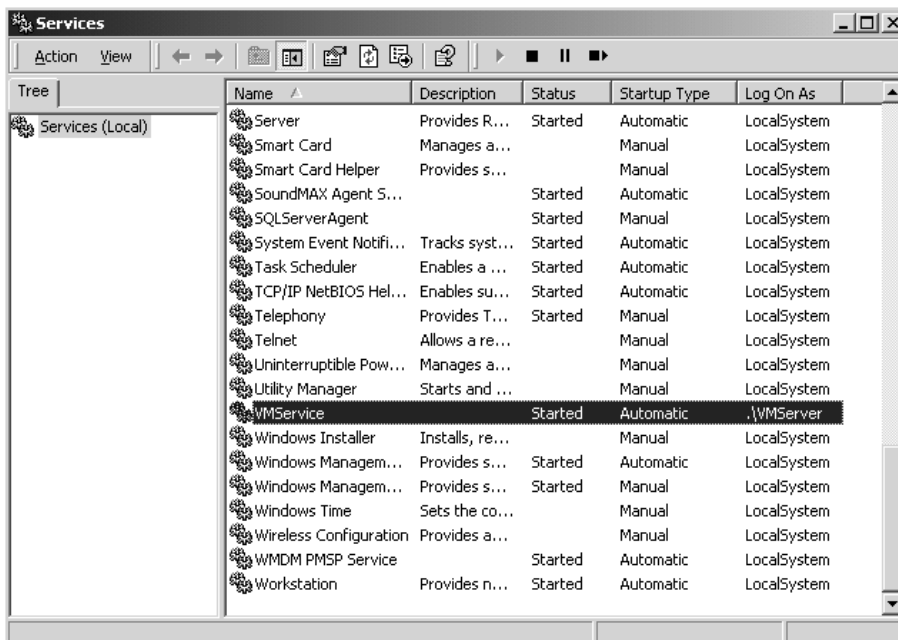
Services

Action View

Tree

Services (Local)

| Name | Description | Status | Startup Type | Log On As |
|---|---|---|---|---|
| Server | Provides R... | Started | Automatic | LocalSystem |
| Smart Card | Manages a... | | Manual | LocalSystem |
| Smart Card Helper | Provides s... | | Manual | LocalSystem |
| SoundMAX Agent S... | | Started | Automatic | LocalSystem |
| SQLServerAgent | | Started | Manual | LocalSystem |
| System Event Notifi... | Tracks syst... | Started | Automatic | LocalSystem |
| Task Scheduler | Enables a ... | Started | Automatic | LocalSystem |
| TCP/IP NetBIOS Hel... | Enables su... | Started | Automatic | LocalSystem |
| Telephony | Provides T... | Started | Manual | LocalSystem |
| Telnet | Allows a re... | | Manual | LocalSystem |
| Uninterruptible Pow... | Manages a... | | Manual | LocalSystem |
| Utility Manager | Starts and ... | | Manual | LocalSystem |
| VMService | | Started | Automatic | .\VMServer |
| Windows Installer | Installs, re... | | Manual | LocalSystem |
| Windows Managem... | Provides s... | Started | Automatic | LocalSystem |
| Windows Managem... | Provides s... | Started | Manual | LocalSystem |
| Windows Time | Sets the co... | | Manual | LocalSystem |
| Wireless Configuration | Provides a... | | Manual | LocalSystem |
| WMDM PMSP Service | | Started | Automatic | LocalSystem |
| Workstation | Provides n... | Started | Automatic | LocalSystem |